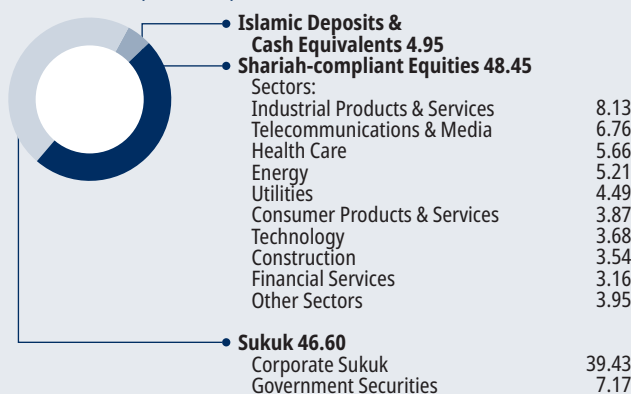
Islamic Deposits & Cash Equivalents 4.95

Shariah-compliant Equities 48.45

Sectors:

| | |
|---|---|
| Industrial Products & Services | 8.13 |
| Telecommunications & Media | 6.76 |
| Health Care | 5.66 |
| Energy | 5.21 |
| Utilities | 4.49 |
| Consumer Products & Services | 3.87 |
| Technology | 3.68 |
| Construction | 3.54 |
| Financial Services | 3.16 |
| Other Sectors | 3.95 |

Sukuk 46.60

| | |
|---|---|
| Corporate Sukuk | 39.43 |
| Government Securities | 7.17 |